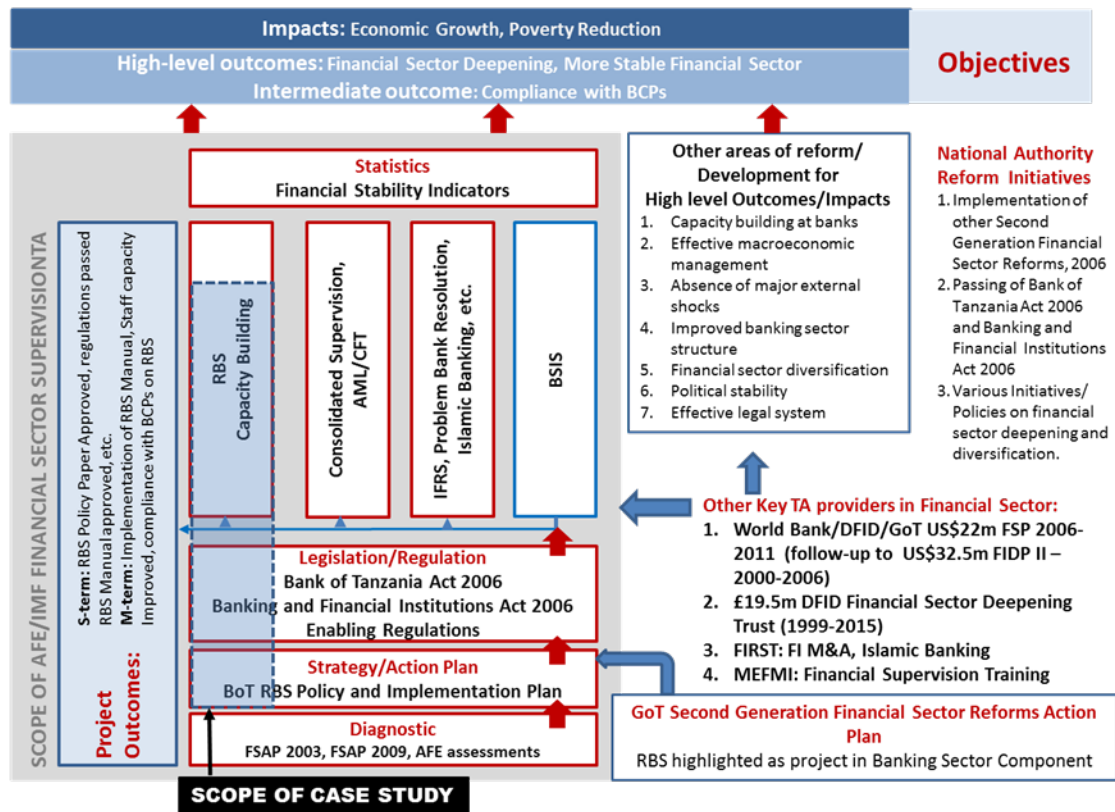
Impacts: Economic Growth, Poverty Reduction

High-level outcomes: Financial Sector Deepening, More Stable Financial Sector

Intermediate outcome: Compliance with BCPs

Objectives

SCOPE OF AFE/IMF FINANCIAL SECTOR SUPERVISIONTA

Project Outcomes:

S-term: RBS Policy Paper Approved, regulations passed RBS Manual approved, etc.
M-term: Implementation of RBS Manual, Staff capacity Improved, compliance with BCPs on RBS

Statistics
Financial Stability Indicators

RBS Capacity Building

Consolidated Supervision, AML/CFT

IFRS, Problem Bank Resolution, Islamic Banking, etc.

BSIS

Legislation/Regulation
Bank of Tanzania Act 2006
Banking and Financial Institutions Act 2006
Enabling Regulations

Strategy/Action Plan
BoT RBS Policy and Implementation Plan

Diagnostic
FSAP 2003, FSAP 2009, AFE assessments

SCOPE OF CASE STUDY

Other areas of reform/ Development for High level Outcomes/Impacts
1. Capacity building at banks
2. Effective macroeconomic management
3. Absence of major external shocks
4. Improved banking sector structure
5. Financial sector diversification
6. Political stability
7. Effective legal system

National Authority Reform Initiatives
1. Implementation of other Second Generation Financial Sector Reforms, 2006
2. Passing of Bank of Tanzania Act 2006 and Banking and Financial Institutions Act 2006
3. Various Initiatives/ Policies on financial sector deepening and diversification.

Other Key TA providers in Financial Sector:
1. World Bank/DFID/GoT US$22m FSP 2006-2011 (follow-up to US$32.5m FIDP II – 2000-2006)
2. £19.5m DFID Financial Sector Deepening Trust (1999-2015)
3. FIRST: FI M&A, Islamic Banking
4. MEFMI: Financial Supervision Training

GoT Second Generation Financial Sector Reforms Action Plan
RBS highlighted as project in Banking Sector Component